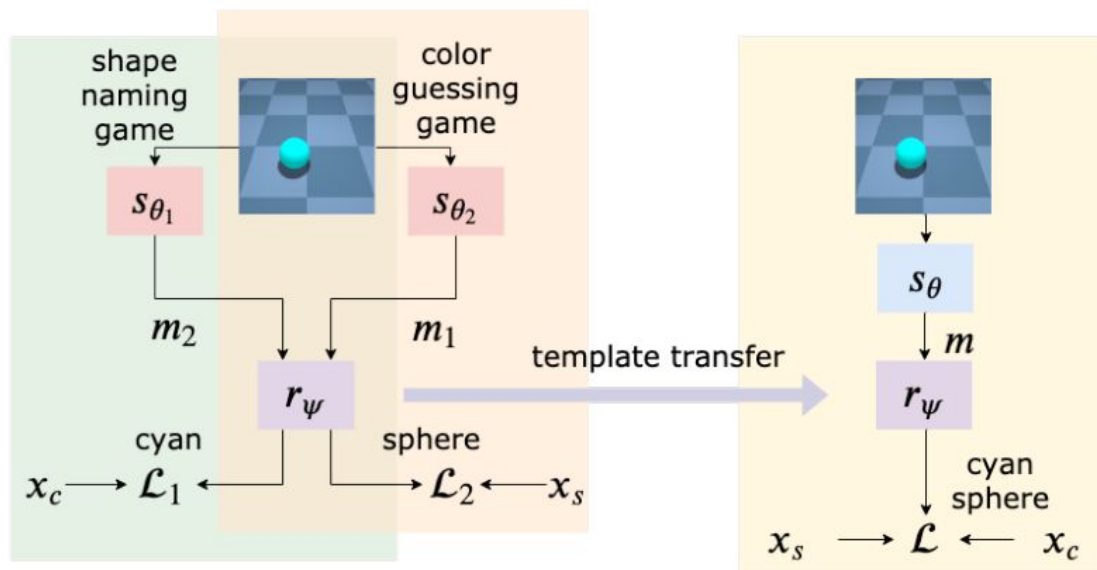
shape naming game

color guessing game

$s_{\theta_1}$

$s_{\theta_2}$

$m_2$

$m_1$

$r_{\psi}$

cyan

sphere

$x_c \longrightarrow \mathcal{L}_1$

$\mathcal{L}_2 \longleftarrow x_s$

template transfer

$s_{\theta}$

$m$

$r_{\psi}$

cyan sphere

$x_s \longrightarrow \mathcal{L} \longleftarrow x_c$